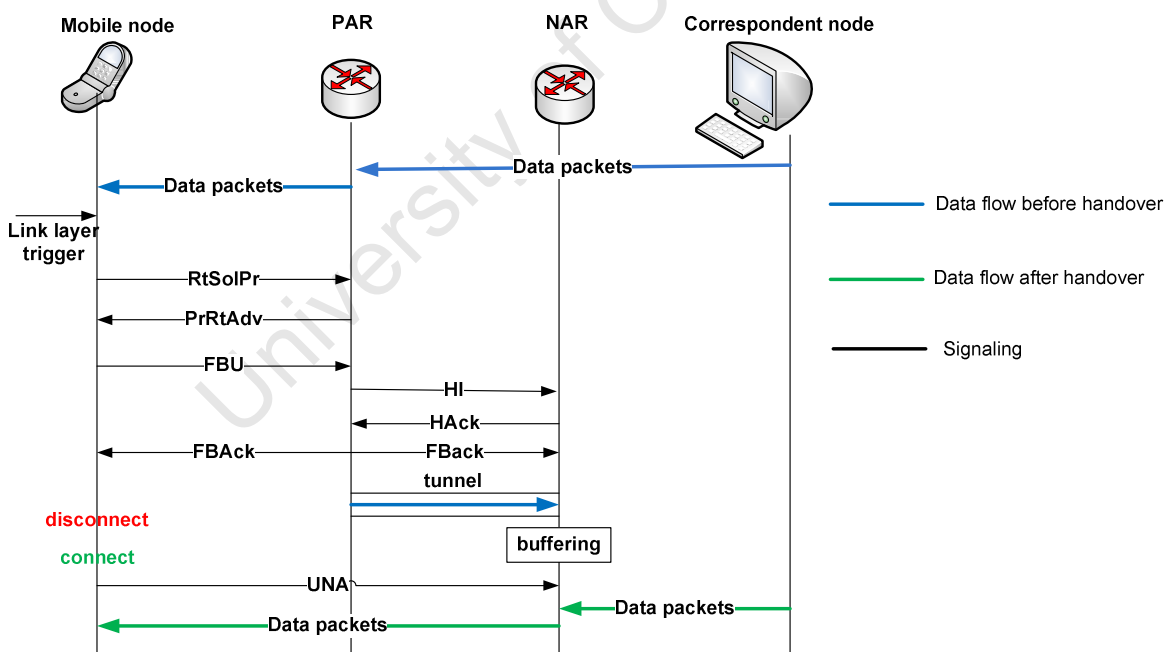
Mobile node
PAR
NAR
Correspondent node
University of C
Data packets
Data packets
Data flow before handover
Link layer trigger
Data flow after handover
RtSolPr
PrRtAdv
Signaling
FBU
HI
HAck
FBAck
FBack
tunnel
disconnect
buffering
connect
UNA
Data packets
Data packets